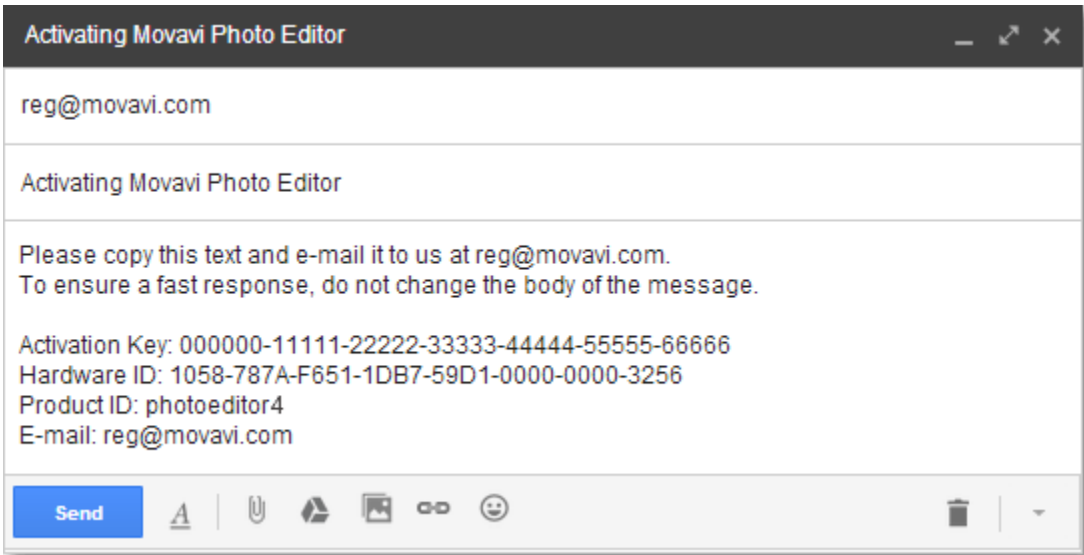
Activating Movavi Photo Editor

reg@movavi.com

Activating Movavi Photo Editor

Please copy this text and e-mail it to us at reg@movavi.com.
To ensure a fast response, do not change the body of the message.

Activation Key: 000000-11111-22222-33333-44444-55555-66666
Hardware ID: 1058-787A-F651-1DB7-59D1-0000-0000-3256
Product ID: photoeditor4
E-mail: reg@movavi.com

Send